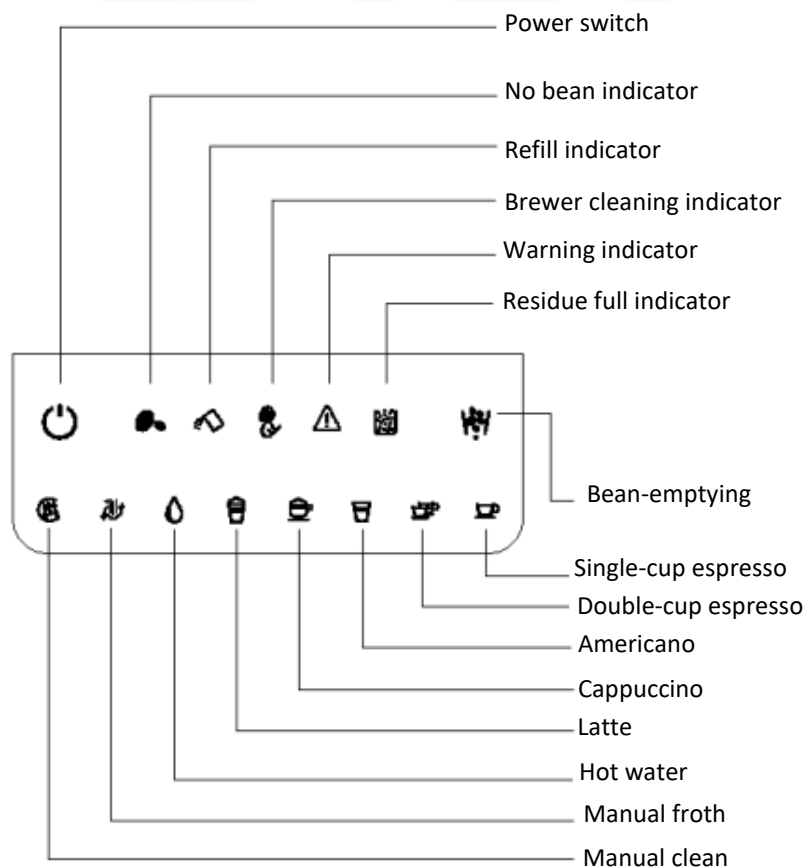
Power switch

No bean indicator

Refill indicator

Brewer cleaning indicator

Warning indicator

Residue full indicator

Bean-emptying

Single-cup espresso

Double-cup espresso

Americano

Cappuccino

Latte

Hot water

Manual froth

Manual clean